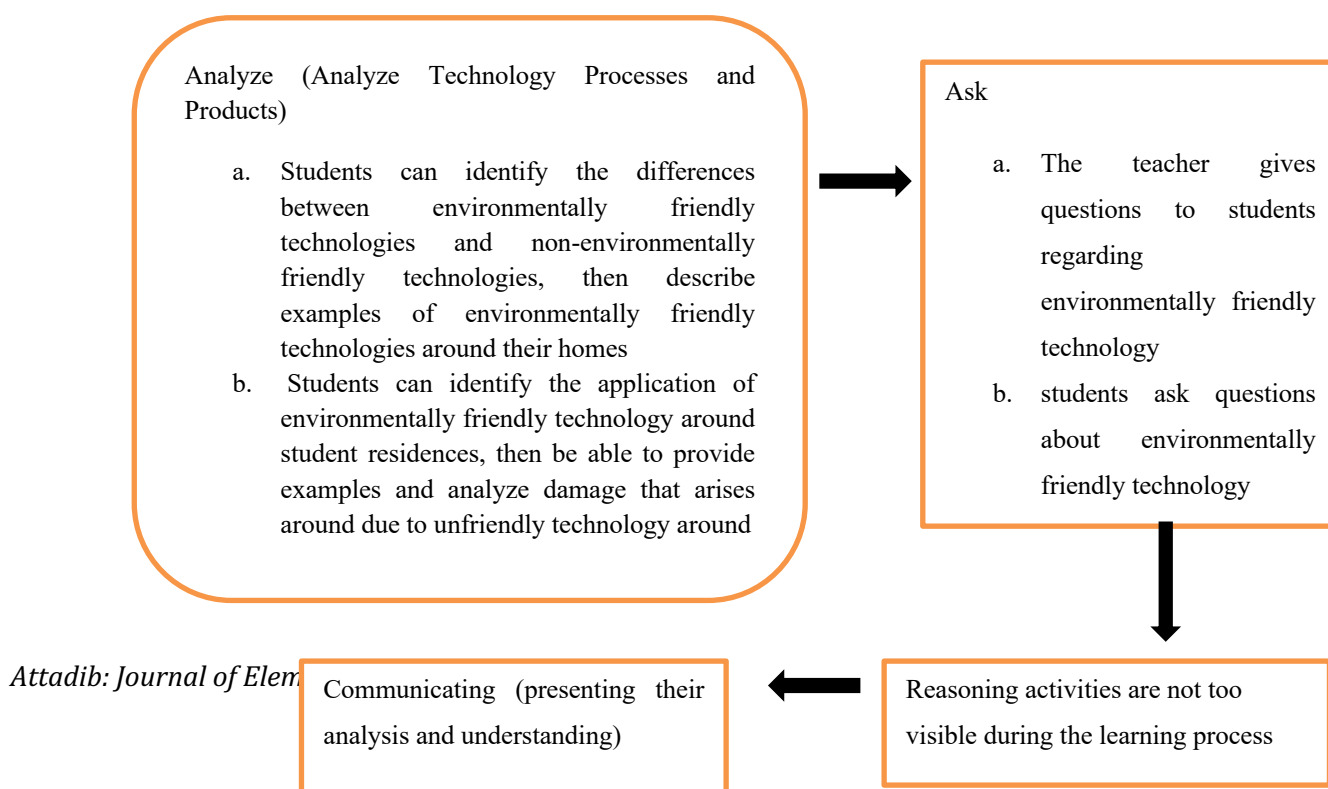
Analyze (Analyze Technology Processes and Products)

a. Students can identify the differences between environmentally friendly technologies and non-environmentally friendly technologies, then describe examples of environmentally friendly technologies around their homes
b. Students can identify the application of environmentally friendly technology around student residences, then be able to provide examples and analyze damage that arises around due to unfriendly technology around

Ask

a. The teacher gives questions to students regarding environmentally friendly technology
b. students ask questions about environmentally friendly technology

Attadib: Journal of Elem

Communicating (presenting their analysis and understanding)

Reasoning activities are not too visible during the learning process